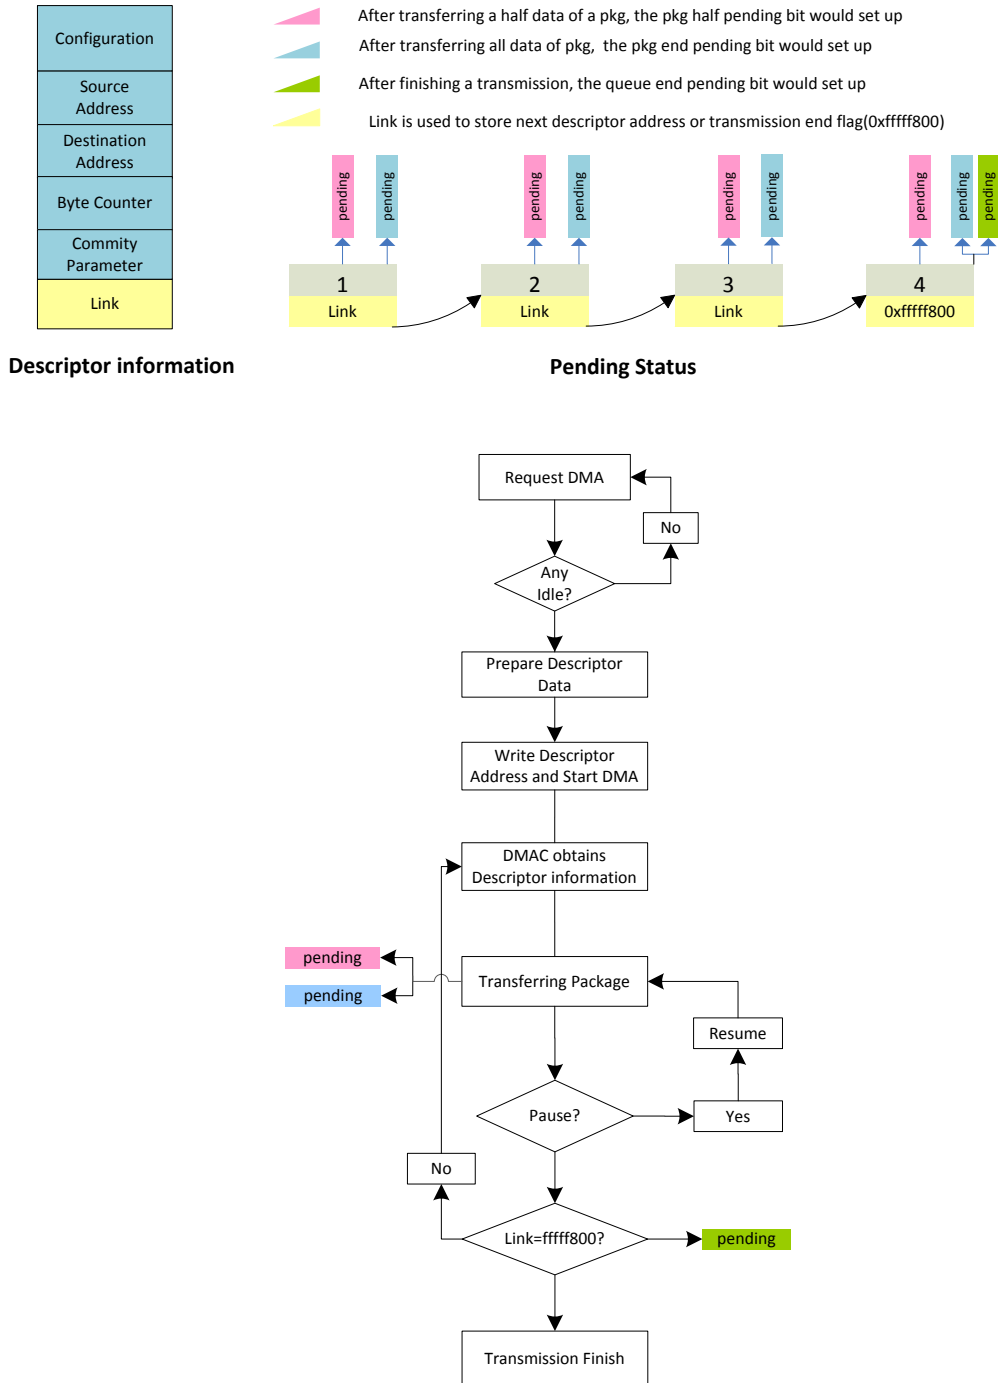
Configuration

Source Address

Destination Address

Byte Counter

Commity Parameter

Link

After transferring a half data of a pkg, the pkg half pending bit would set up

After transferring all data of pkg, the pkg end pending bit would set up

After finishing a transmission, the queue end pending bit would set up

Link is used to store next descriptor address or transmission end flag(0xfffff800)

pending pending
1
Link

pending pending
2
Link

pending pending
3
Link

pending pending pending
4
0xfffff800

Descriptor information

Pending Status

Request DMA

No

Any Idle?

Prepare Descriptor Data

Write Descriptor Address and Start DMA

DMAC obtains Descriptor information

pending

pending

Transferring Package

Resume

Pause?

Yes

No

Link=fffff800?

pending

Transmission Finish